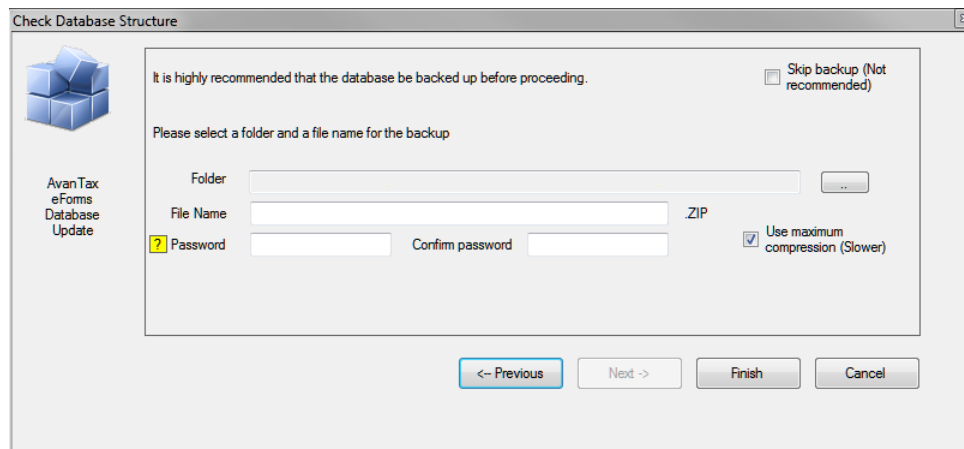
Check Database Structure

AvanTax eForms Database Update

It is highly recommended that the database be backed up before proceeding.

Skip backup (Not recommended)

Please select a folder and a file name for the backup

Folder

..

File Name

.ZIP

?

Password

Confirm password

Use maximum compression (Slower)

<-- Previous

Next ->

Finish

Cancel